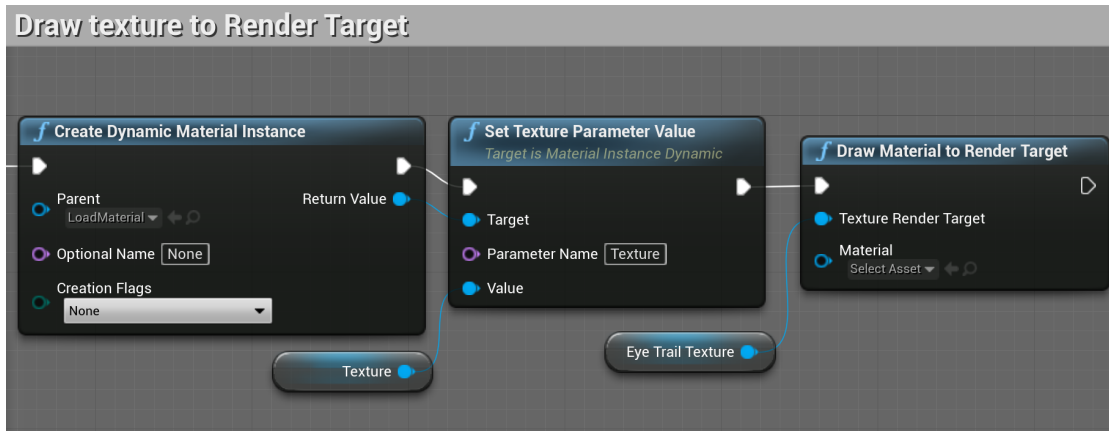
Draw texture to Render Target

Create Dynamic Material Instance

Parent
LoadMaterial

Return Value

Optional Name None

Creation Flags
None

Set Texture Parameter Value
Target is Material Instance Dynamic

Target

Parameter Name Texture

Value

Draw Material to Render Target

Texture Render Target

Material
Select Asset

Texture

Eye Trail Texture